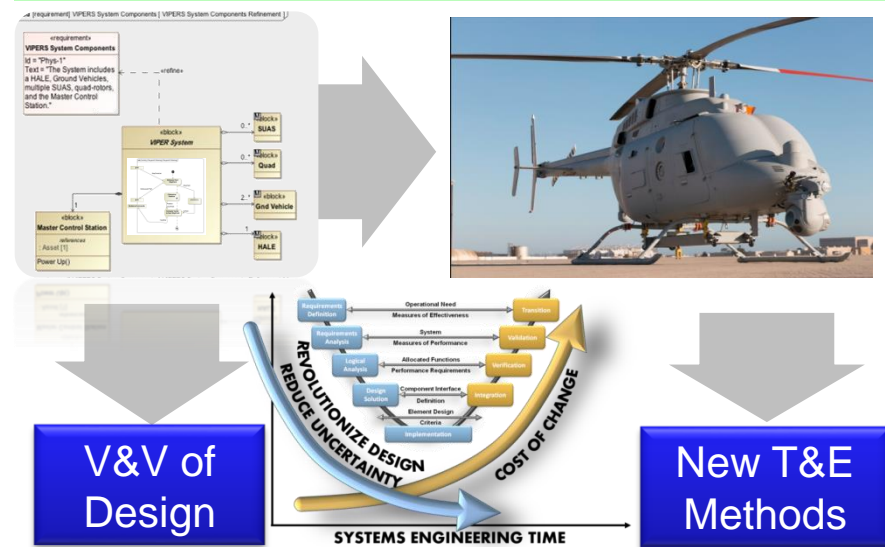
[requirement] VIPERS System Components [ VIPERS System Components Refinement ]

«requirement»
VIPERS System Components
Id = "Phys-1"
Text = "The System includes a HALE, Ground Vehicles, multiple SUAS, quad-rotors, and the Master Control Station."

«refine»

«block»
VIPER System

0..* «block» SUAS
0..* «block» Quad
2..* «block» Gnd Vehicle
1 «block» HALE

1
«block»
Master Control Station
«references»
: Asset [1]
Power Up()

Requirements Definition
Operational Need
Measures of Effectiveness
Transition
Requirements Analysis
System
Measures of Performance
Validation
Logical Analysis
Allocated Functions
Performance Requirements
Verification
Design Solution
Component Interface Definition
Integration
Element Design Criteria
Implementation

REVOLUTIONIZE DESIGN
REDUCE UNCERTAINTY
COST OF CHANGE
SYSTEMS ENGINEERING TIME

V&V of Design

New T&E Methods